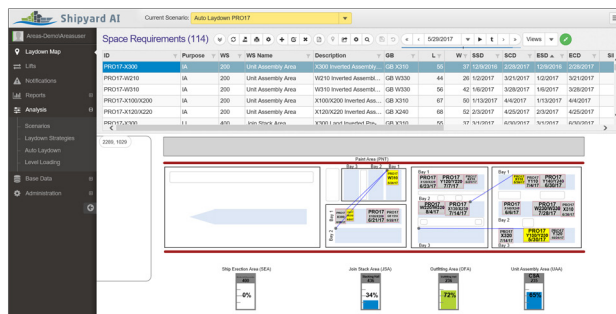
Shipyard AI Current Scenario: Auto Laydown PRO17

Areas-Demo\Areasuser
Laydown Map
Lifts
Notifications
Reports
Analysis
Scenarios
Laydown Strategies
Auto Laydown
Level Loading
Base Data
Administration

Space Requirements (114)

5/28/2017 Views

| ID | Purpose | WS | WS Name | Description | GB | L | W | SSD | SCD | ESD | ECD | SI |
|---|---|---|---|---|---|---|---|---|---|---|---|---|
| PRO17-X300 | IA | 200 | Unit Assembly Area | X300 Inverted Assembly | GB X310 | 56 | 37 | 12/9/2016 | 2/28/2017 | 12/9/2016 | 2/28/2017 | |
| PRO17-W210 | IA | 200 | Unit Assembly Area | W210 Inverted Assembl... | GB W330 | 44 | 26 | 1/2/2017 | 3/21/2017 | 1/2/2017 | 3/21/2017 | |
| PRO17-W310 | IA | 200 | Unit Assembly Area | W310 Inverted Assembl... | GB W330 | 56 | 42 | 1/6/2017 | 3/28/2017 | 1/6/2017 | 3/28/2017 | |
| PRO17-X100/X200 | IA | 200 | Unit Assembly Area | X100/X200 Inverted Ass... | GB X310 | 67 | 50 | 1/13/2017 | 4/4/2017 | 1/13/2017 | 4/4/2017 | |
| PRO17-X120/X220 | IA | 200 | Unit Assembly Area | X120/X220 Inverted Ass... | GB X240 | 68 | 52 | 2/3/2017 | 4/25/2017 | 2/3/2017 | 4/25/2017 | |
| PRO17-X200 | LI | 400 | Join Stack Area | X200 Land Inverted Pre... | GB X310 | 50 | 37 | 3/1/2017 | 6/30/2017 | 3/1/2017 | 6/30/2017 | |

2269, 1029

Paint Area (PNT)
Bay 1
Bay 2
Bay 3
PRO17 W310
PRO17 X200 6/23/17
PRO17 Y100/Y200 7/7/17
PRO17 X120/X220 6/21/17
PRO17 W320/W220 6/4/17
PRO17 X120/X220 7/14/17
PRO17 X110 7/14/17
PRO17 X100 6/30/17
PRO17 6/6/17
PRO17 W230/W230 7/28/17
PRO17 X210
PRO17 X220 7/18/17
PRO17 Y120/Y220 6/30/17

Ship Erection Area (SEA)
0%
Join Stack Area (JSA)
34%
Outfitting Area (OFA)
72%
Unit Assembly Area (UAA)
85%